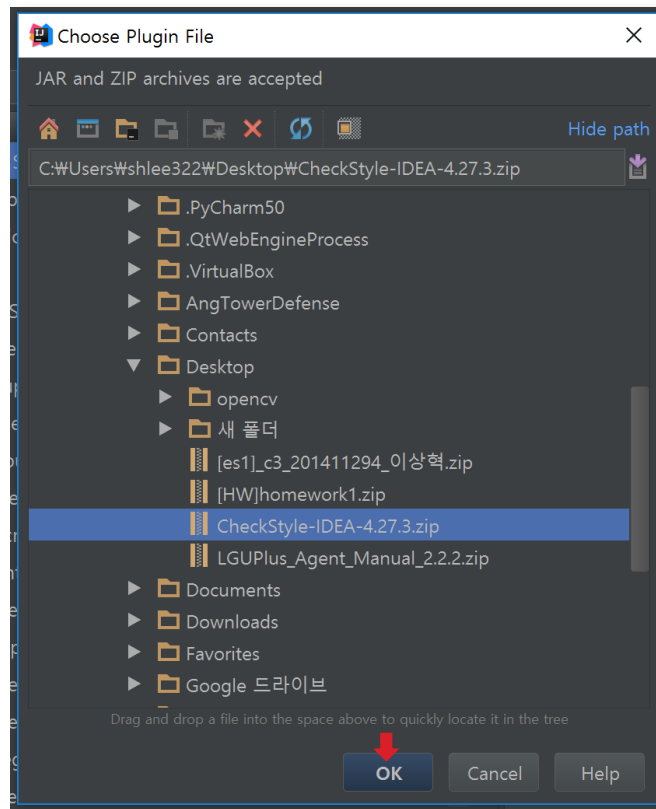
Choose Plugin File

JAR and ZIP archives are accepted

Hide path

C:₩Users₩shlee322₩Desktop₩CheckStyle-IDEA-4.27.3.zip

.PyCharm50
.QtWebEngineProcess
.VirtualBox
AngTowerDefense
Contacts
Desktop
opencv
새 폴더
[es1]_c3_201411294_이상혁.zip
[HW]homework1.zip
CheckStyle-IDEA-4.27.3.zip
LGUPlus_Agent_Manual_2.2.2.zip
Documents
Downloads
Favorites
Google 드라이브

Drag and drop a file into the space above to quickly locate it in the tree

OK
Cancel
Help